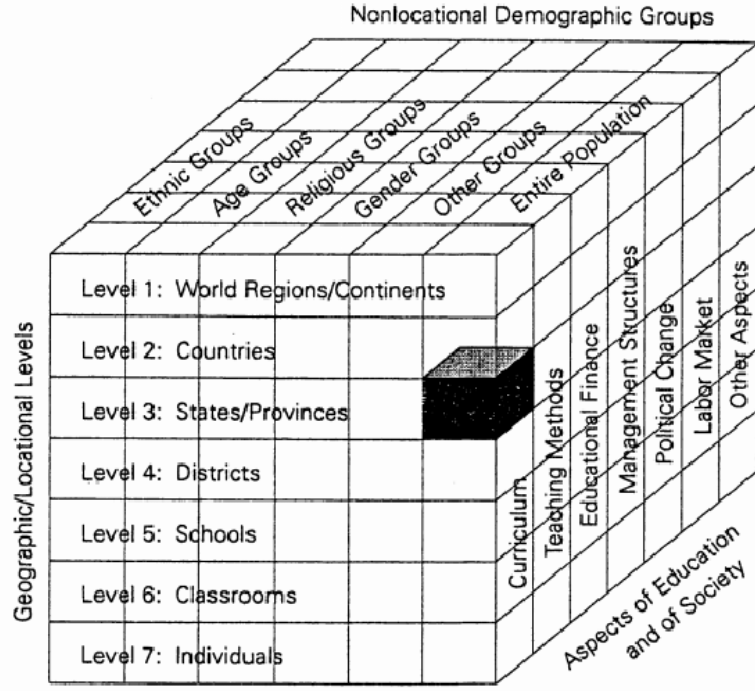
Nonlocational Demographic Groups

Ethnic Groups
Age Groups
Religious Groups
Gender Groups
Other Groups
Entire Population

Geographic/Locational Levels

Level 1: World Regions/Continents
Level 2: Countries
Level 3: States/Provinces
Level 4: Districts
Level 5: Schools
Level 6: Classrooms
Level 7: Individuals

Curriculum
Teaching Methods
Educational Finance
Management Structures
Political Change
Labor Market
Other Aspects

Aspects of Education and of Society